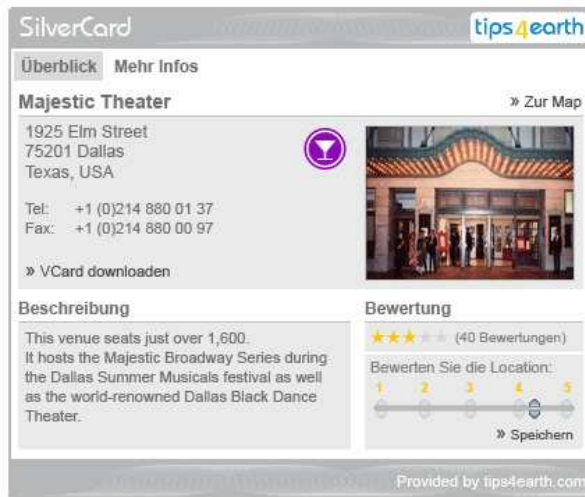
SilverCard

tips4earth

Überblick Mehr Infos

Majestic Theater

» Zur Map

1925 Elm Street
75201 Dallas
Texas, USA

Tel: +1 (0)214 880 01 37
Fax: +1 (0)214 880 00 97

» VCard downloaden

Beschreibung

This venue seats just over 1,600. It hosts the Majestic Broadway Series during the Dallas Summer Musicals festival as well as the world-renowned Dallas Black Dance Theater.

Bewertung

(40 Bewertungen)

Bewerten Sie die Location:

1 2 3 4 5

» Speichern

Provided by tips4earth.com